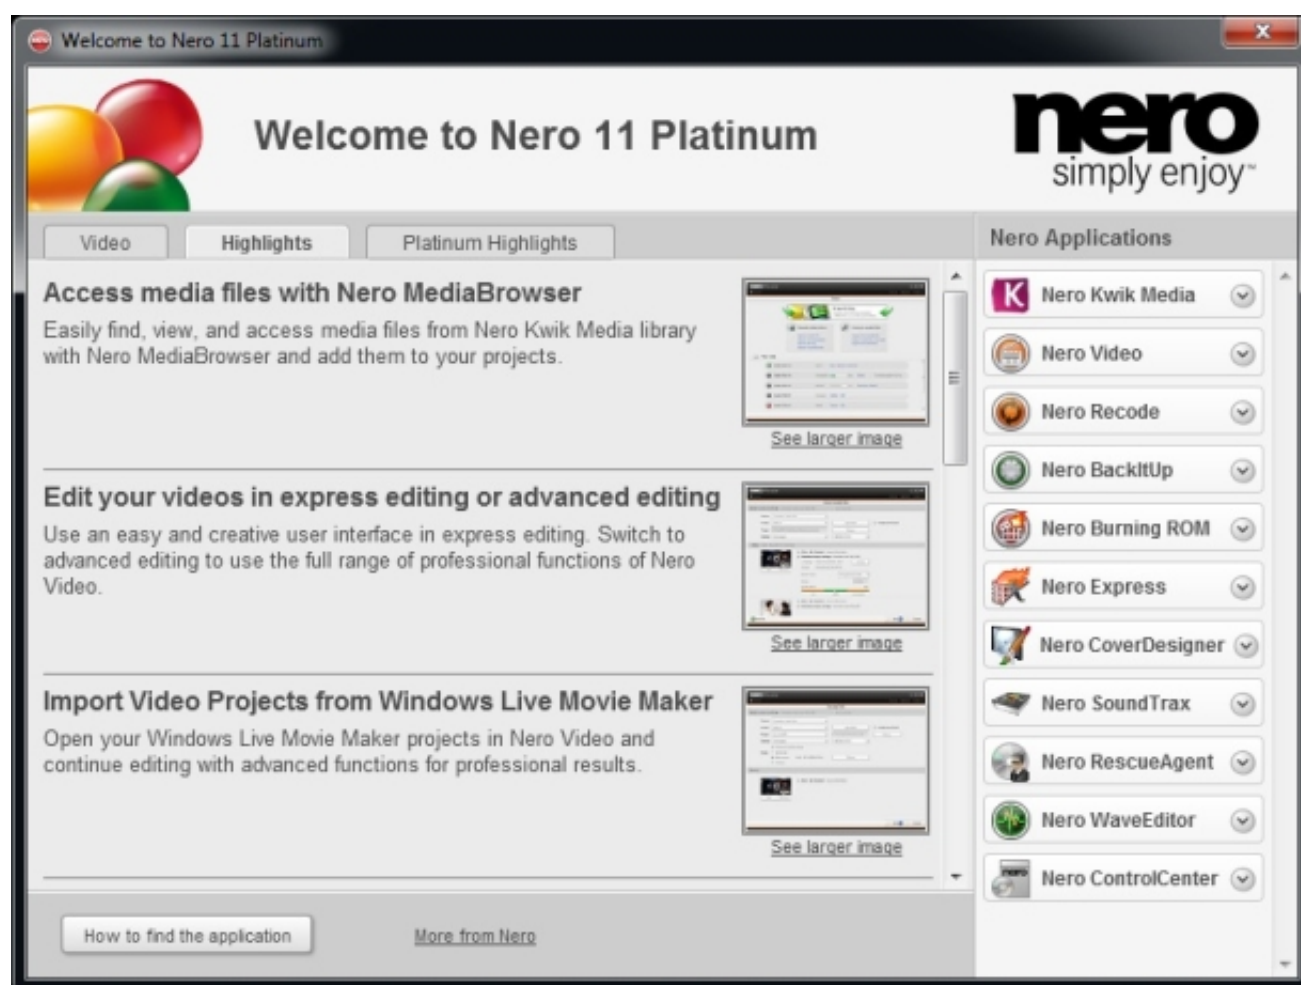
Welcome to Nero 11 Platinum

Welcome to Nero 11 Platinum

nero
simply enjoy™

Video
Highlights
Platinum Highlights

Access media files with Nero MediaBrowser
Easily find, view, and access media files from Nero Kwik Media library with Nero MediaBrowser and add them to your projects.

See larger image

Edit your videos in express editing or advanced editing
Use an easy and creative user interface in express editing. Switch to advanced editing to use the full range of professional functions of Nero Video.

See larger image

Import Video Projects from Windows Live Movie Maker
Open your Windows Live Movie Maker projects in Nero Video and continue editing with advanced functions for professional results.

See larger image

How to find the application

More from Nero

Nero Applications
Nero Kwik Media
Nero Video
Nero Recode
Nero BackItUp
Nero Burning ROM
Nero Express
Nero CoverDesigner
Nero SoundTrax
Nero RescueAgent
Nero WaveEditor
Nero ControlCenter